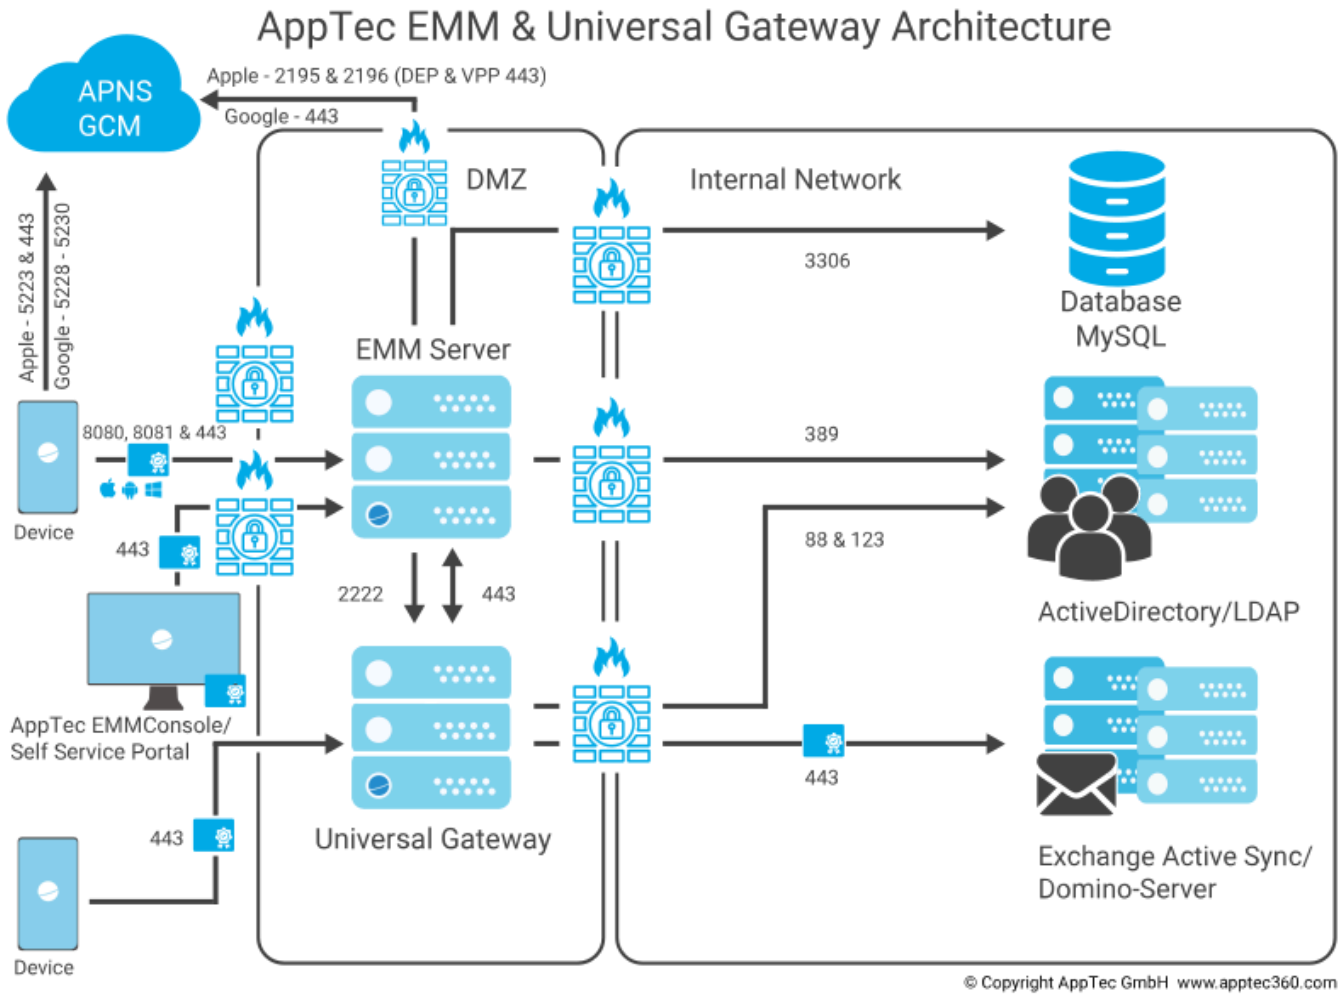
AppTec EMM & Universal Gateway Architecture

APNS
GCM

Apple - 2195 & 2196 (DEP & VPP 443)
Google - 443

Apple - 5223 & 443
Google - 5228 - 5230

DMZ

Internal Network

3306

Database
MySQL

EMM Server

8080, 8081 & 443

Device

389

443

88 & 123

2222

443

ActiveDirectory/LDAP

AppTec EMMConsole/
Self Service Portal

443

443

Universal Gateway

Exchange Active Sync/
Domino-Server

Device

© Copyright AppTec GmbH www.apptec360.com